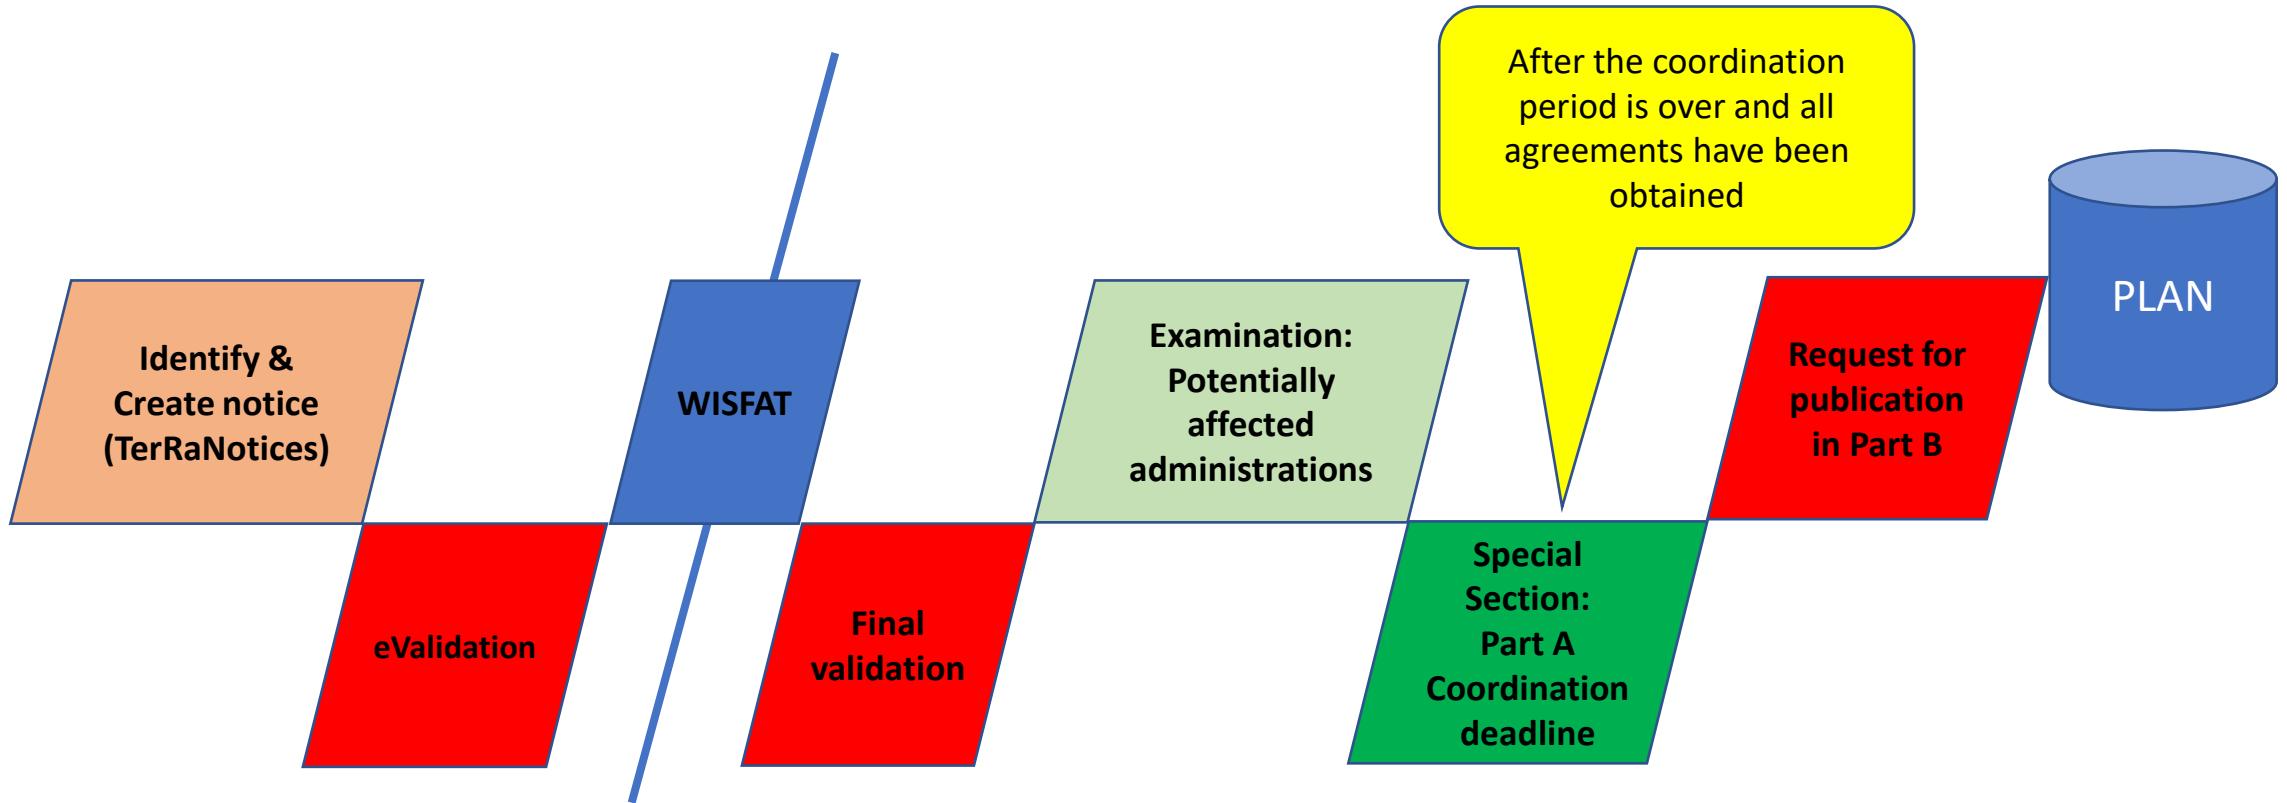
After the coordination period is over and all agreements have been obtained

PLAN

Identify & Create notice (TerRaNotices)

eValidation

WISFAT

Final validation

Examination: Potentially affected administrations

Special Section: Part A Coordination deadline

Request for publication in Part B